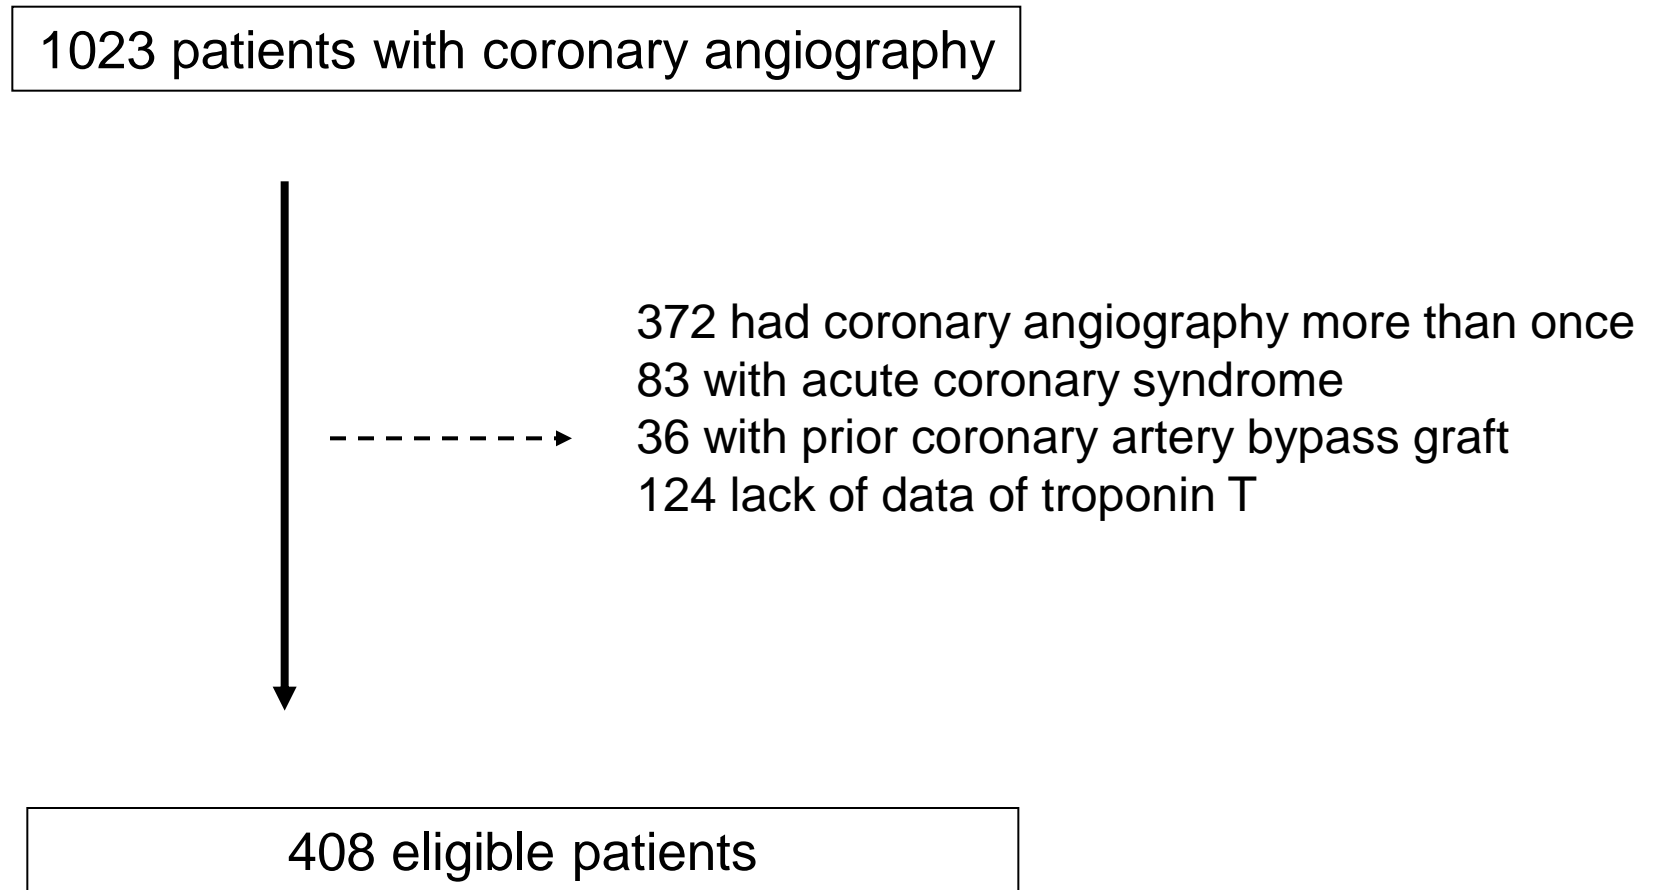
1023 patients with coronary angiography

372 had coronary angiography more than once
83 with acute coronary syndrome
36 with prior coronary artery bypass graft
124 lack of data of troponin T

408 eligible patients